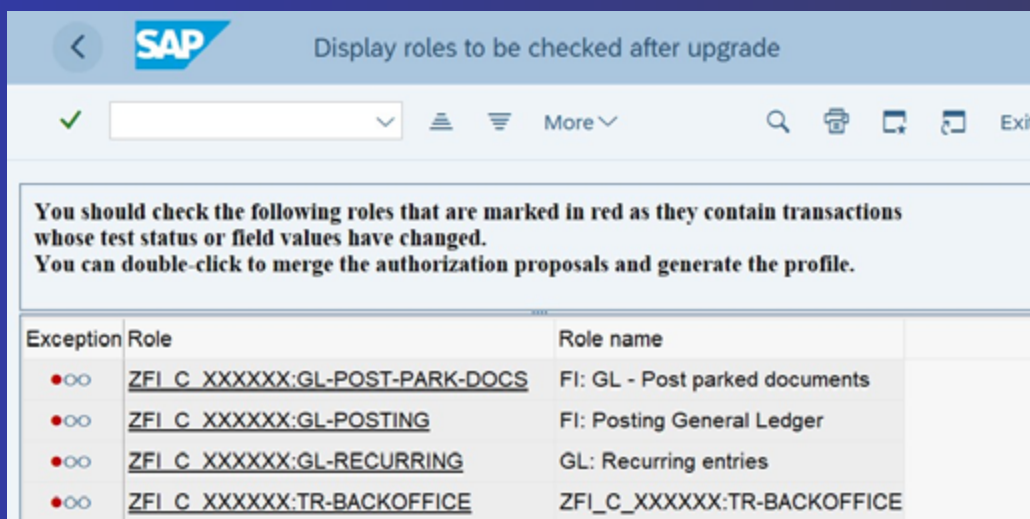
SAP Display roles to be checked after upgrade

More Exi

You should check the following roles that are marked in red as they contain transactions whose test status or field values have changed.
You can double-click to merge the authorization proposals and generate the profile.

| Exception | Role | Role name |
|---|---|---|
| ●○○ | ZFI_C_XXXXXX:GL-POST-PARK-DOCS | FI: GL - Post parked documents |
| ●○○ | ZFI_C_XXXXXX:GL-POSTING | FI: Posting General Ledger |
| ●○○ | ZFI_C_XXXXXX:GL-RECURRING | GL: Recurring entries |
| ●○○ | ZFI_C_XXXXXX:TR-BACKOFFICE | ZFI_C_XXXXXX:TR-BACKOFFICE |